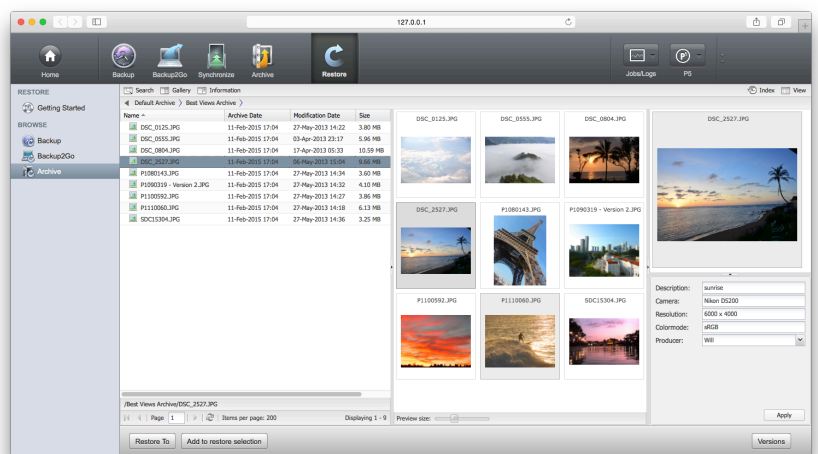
127.0.0.1

Home
Backup
Backup2Go
Synchronize
Archive
Restore
Jobs/Logs
P5

RESTORE
Getting Started
BROWSE
Backup
Backup2Go
Archive

Search
Gallery
Information
Index
View

Default Archive
Best Views Archive

| Name | Archive Date | Modification Date | Size |
|---|---|---|---|
| DSC_0125.JPG | 11-Feb-2015 17:04 | 27-May-2013 14:22 | 3.80 MB |
| DSC_0555.JPG | 11-Feb-2015 17:04 | 03-Apr-2013 23:17 | 5.96 MB |
| DSC_0804.JPG | 11-Feb-2015 17:04 | 17-Apr-2013 05:33 | 10.59 MB |
| DSC_2527.JPG | 11-Feb-2015 17:04 | 06-May-2013 15:04 | 9.66 MB |
| P1080143.JPG | 11-Feb-2015 17:04 | 27-May-2013 14:34 | 3.60 MB |
| P1090319 - Version 2.JPG | 11-Feb-2015 17:04 | 27-May-2013 14:32 | 4.10 MB |
| P1100592.JPG | 11-Feb-2015 17:04 | 27-May-2013 14:27 | 3.86 MB |
| P1110060.JPG | 11-Feb-2015 17:04 | 27-May-2013 14:18 | 6.13 MB |
| SDC15304.JPG | 11-Feb-2015 17:04 | 27-May-2013 14:36 | 3.25 MB |

/Best Views Archive/DSC_2527.JPG
Page 1
Items per page: 200
Displaying 1 - 9

DSC_0125.JPG
DSC_0555.JPG
DSC_0804.JPG
DSC_2527.JPG
P1080143.JPG
P1090319 - Version 2.JPG
P1100592.JPG
P1110060.JPG
SDC15304.JPG
Preview size:

DSC_2527.JPG
Description: sunrise
Camera: Nikon D5200
Resolution: 6000 x 4000
Colormode: sRGB
Producer: Will
Apply

Restore To
Add to restore selection
Versions